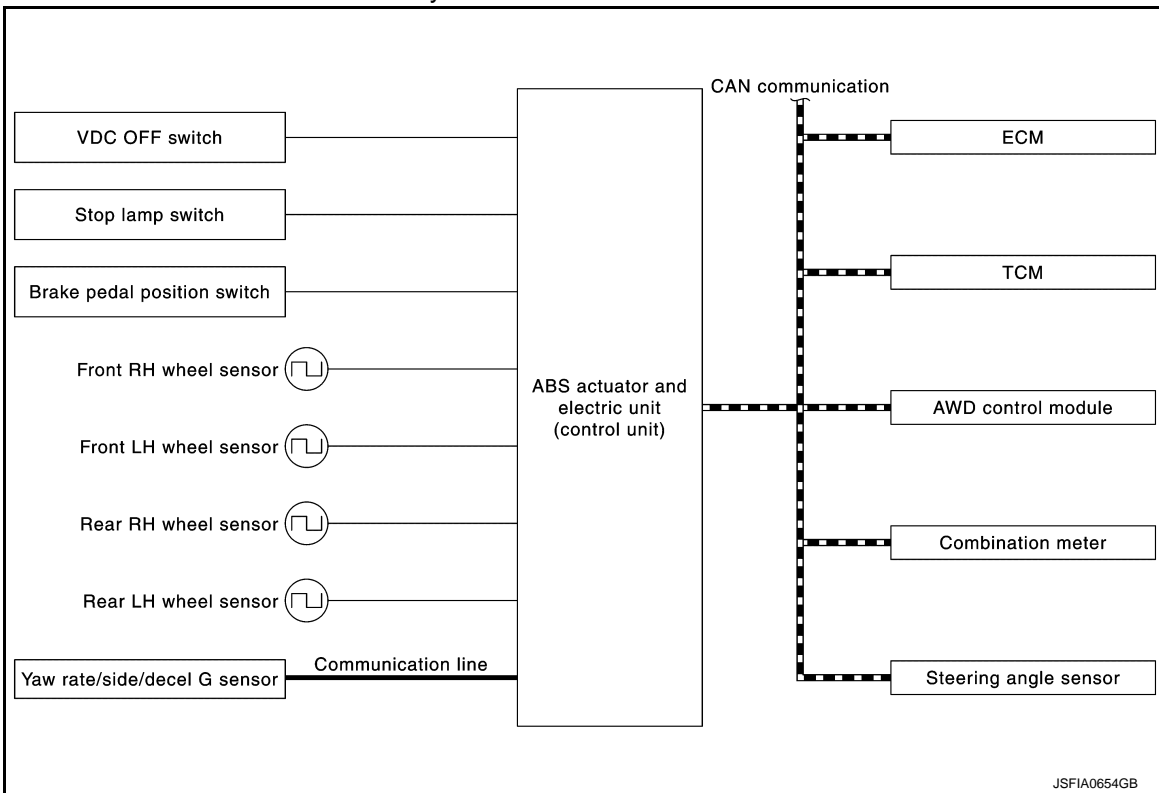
VDC OFF switch

Stop lamp switch

Brake pedal position switch

Front RH wheel sensor

Front LH wheel sensor

Rear RH wheel sensor

Rear LH wheel sensor

Yaw rate/side/decel G sensor

Communication line

ABS actuator and electric unit (control unit)

CAN communication

ECM

TCM

AWD control module

Combination meter

Steering angle sensor

JSFIA0654GB